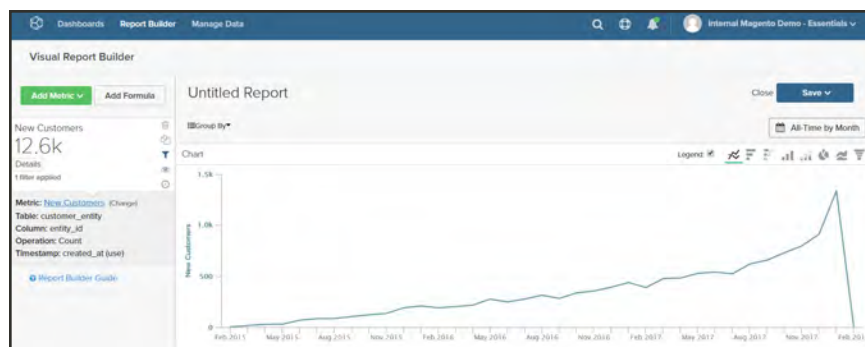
Dashboards Report Builder Manage Data

Internal Magento Demo - Essentials

Visual Report Builder

Add Metric

Add Formula

Untitled Report

Close

Save

New Customers

12.6k

Details

1 filter applied

Group By

All-Time by Month

Chart

Legend

Metric: New Customers (Change)
Table: customer_entity
Column: entity_id
Operation: Count
Timestamp: created_at (use)

Report Builder Guide

1.5k

1.0k

500

0

New Customers

Feb 2015 May 2015 Aug 2015 Nov 2015 Feb 2016 May 2016 Aug 2016 Nov 2016 Feb 2017 May 2017 Aug 2017 Nov 2017 Feb 201